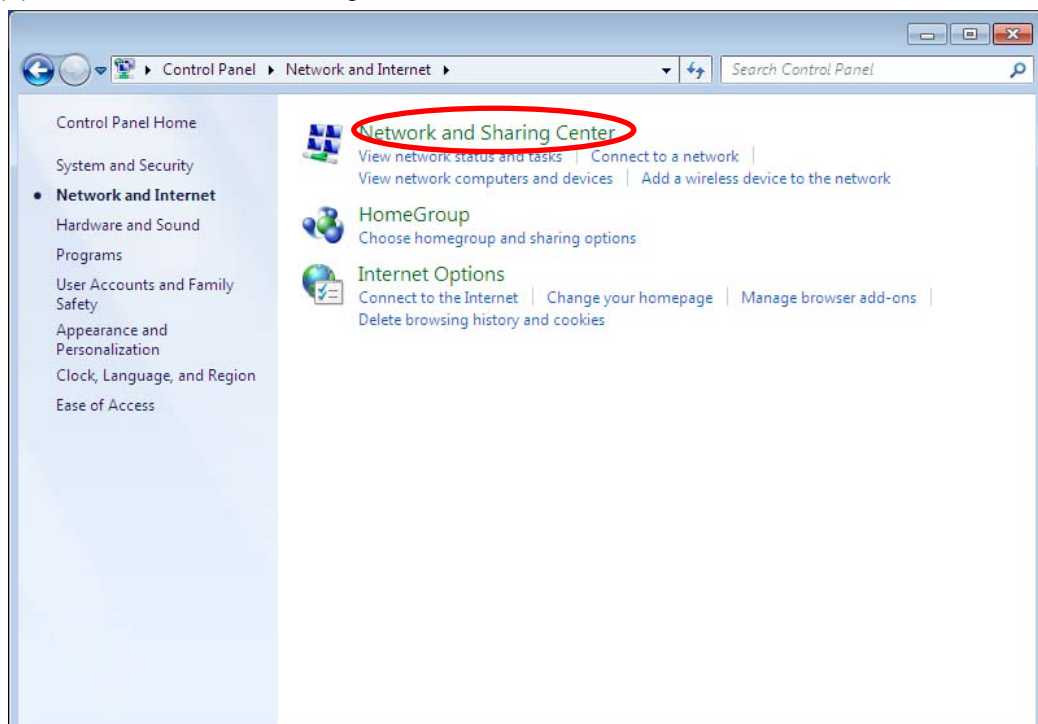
Control Panel ▸ Network and Internet ▸

Search Control Panel

Control Panel Home

System and Security

Network and Internet

Hardware and Sound

Programs

User Accounts and Family Safety

Appearance and Personalization

Clock, Language, and Region

Ease of Access

Network and Sharing Center
View network status and tasks | Connect to a network | View network computers and devices | Add a wireless device to the network

HomeGroup
Choose homegroup and sharing options

Internet Options
Connect to the Internet | Change your homepage | Manage browser add-ons | Delete browsing history and cookies